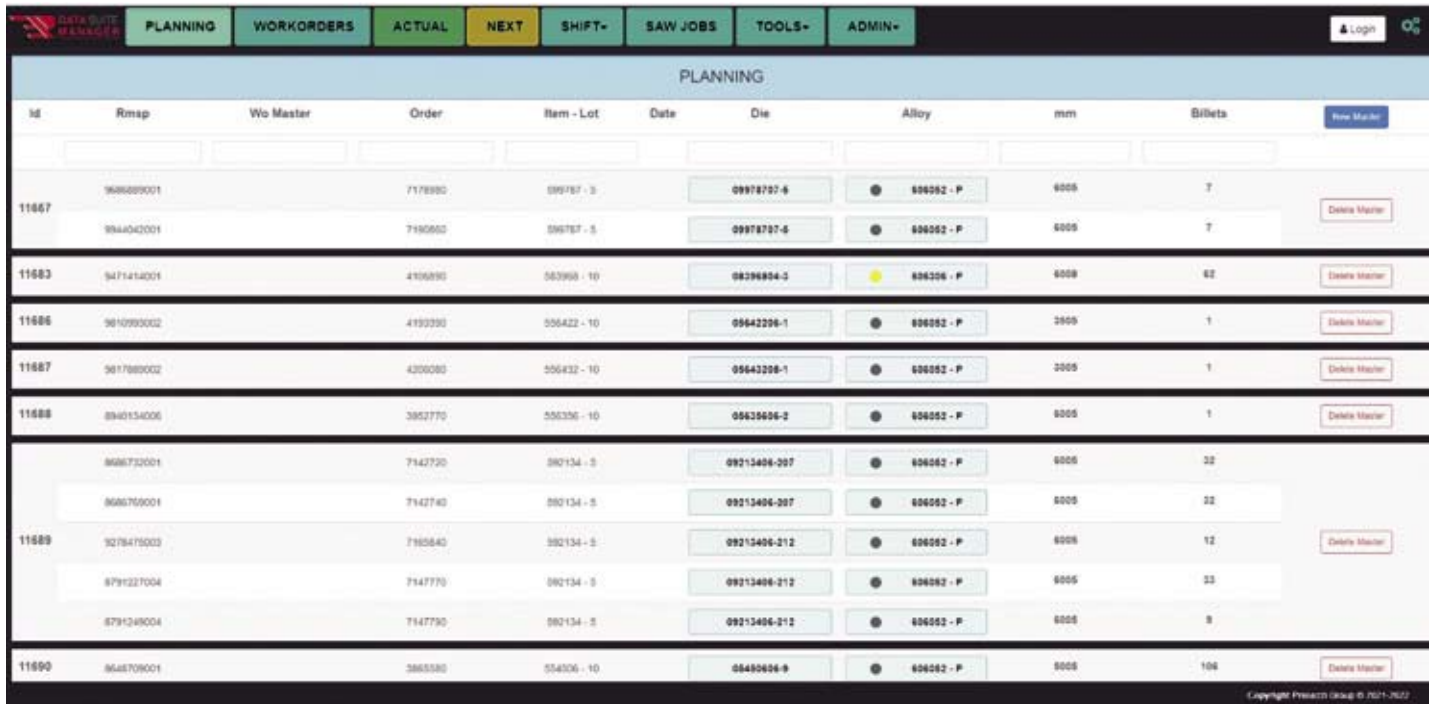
DATA SUITE MANAGER PLANNING WORKORDERS ACTUAL NEXT SHIFT▾ SAW JOBS TOOLS▾ ADMIN▾ Login

PLANNING

| Id | Rmsp | Wo Master | Order | Item - Lot | Date | Die | Alloy | mm | Billets | New Master |
|---|---|---|---|---|---|---|---|---|---|---|
| 11667 | 9686889001 | | 7178980 | 599787 - 3 | | 09978707-6 | 606052 - P | 6005 | 7 | Delete Master |
| | 9944042001 | | 7180860 | 596787 - 5 | | 09978707-6 | 606052 - P | 6005 | 7 | |
| 11683 | 9471414001 | | 4106890 | 583968 - 10 | | 08396804-3 | 606306 - P | 6008 | 62 | Delete Master |
| 11686 | 9810993002 | | 4193390 | 556422 - 10 | | 05642206-1 | 606052 - P | 3505 | 1 | Delete Master |
| 11687 | 9817889002 | | 4208080 | 556432 - 10 | | 05643208-1 | 606052 - P | 3505 | 1 | Delete Master |
| 11688 | 8940134006 | | 3852770 | 556356 - 10 | | 05635606-2 | 606052 - P | 6005 | 1 | Delete Master |
| 11689 | 8686732001 | | 7142720 | 592134 - 3 | | 09213406-207 | 606052 - P | 6005 | 32 | Delete Master |
| | 8686769001 | | 7142740 | 592134 - 5 | | 09213406-207 | 606052 - P | 6005 | 32 | |
| | 9278475003 | | 7165840 | 592134 - 5 | | 09213406-212 | 606052 - P | 6005 | 12 | |
| | 8791227004 | | 7147770 | 592134 - 3 | | 09213406-212 | 606052 - P | 6005 | 33 | |
| | 8791249004 | | 7147790 | 592134 - 5 | | 09213406-212 | 606052 - P | 6005 | 8 | |
| 11690 | 8648709001 | | 3865580 | 554006 - 10 | | 05400606-9 | 606052 - P | 5005 | 106 | Delete Master |

Copyright Presern Group © 2021-2022